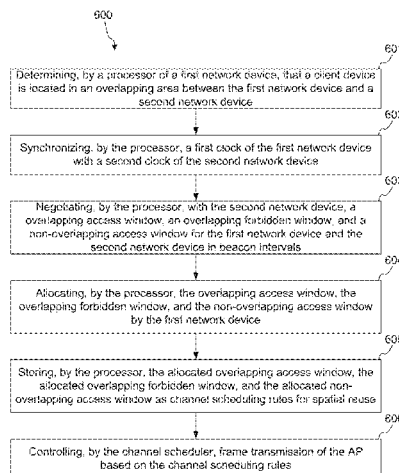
600

601

Determining, by a processor of a first network device, that a client device is located in an overlapping area between the first network device and a second network device

602

Synchronizing, by the processor, a first clock of the first network device with a second clock of the second network device

603

Negotiating, by the processor, with the second network device, a overlapping access window, an overlapping forbidden window, and a non-overlapping access window for the first network device and the second network device in beacon intervals

604

Allocating, by the processor, the overlapping access window, the overlapping forbidden window, and the non-overlapping access window by the first network device

605

Storing, by the processor, the allocated overlapping access window, the allocated overlapping forbidden window, and the allocated non-overlapping access window as channel scheduling rules for spatial reuse

606

Controlling, by the channel scheduler, frame transmission of the AP based on the channel scheduling rules